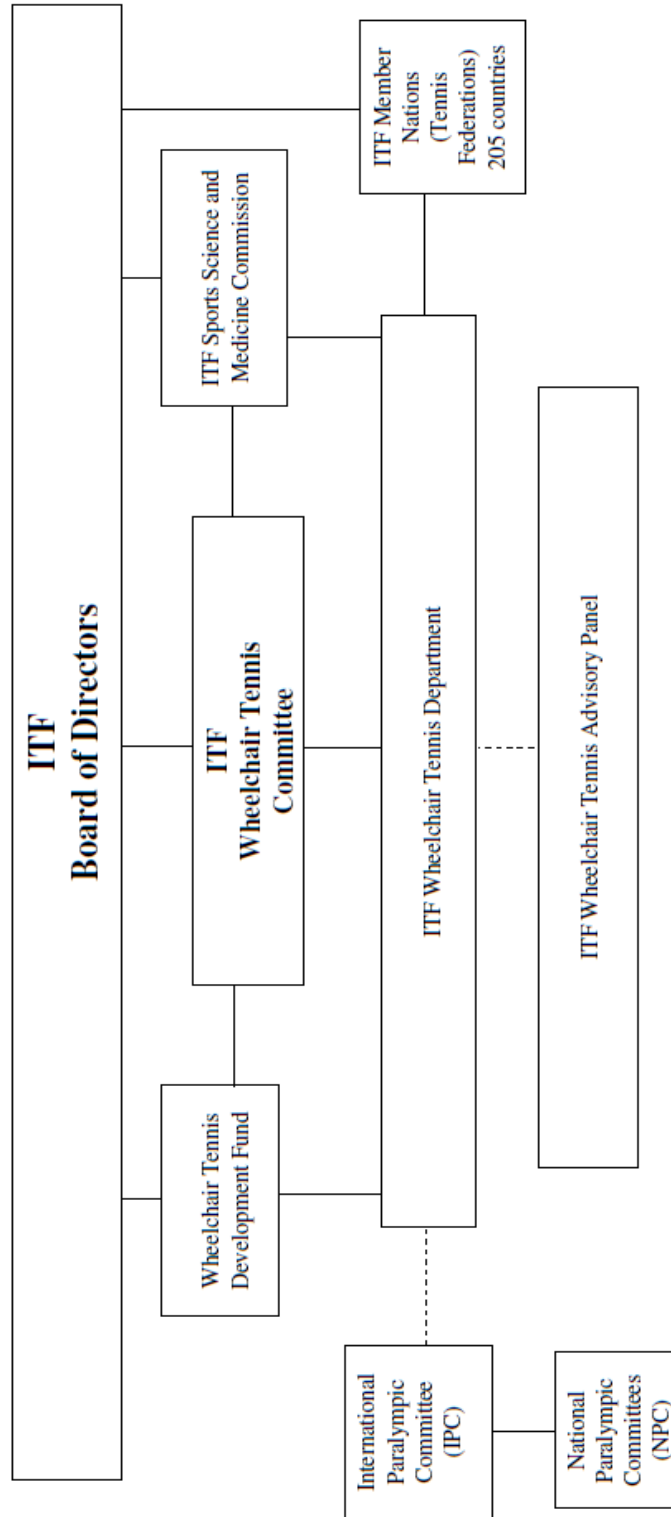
ITF
Board of Directors

ITF Member Nations (Tennis Federations) 205 countries

ITF Sports Science and Medicine Commission

ITF
Wheelchair Tennis Committee

Wheelchair Tennis Development Fund

ITF Wheelchair Tennis Department

ITF Wheelchair Tennis Advisory Panel

International Paralympic Committee (IPC)

National Paralympic Committees (NPC)